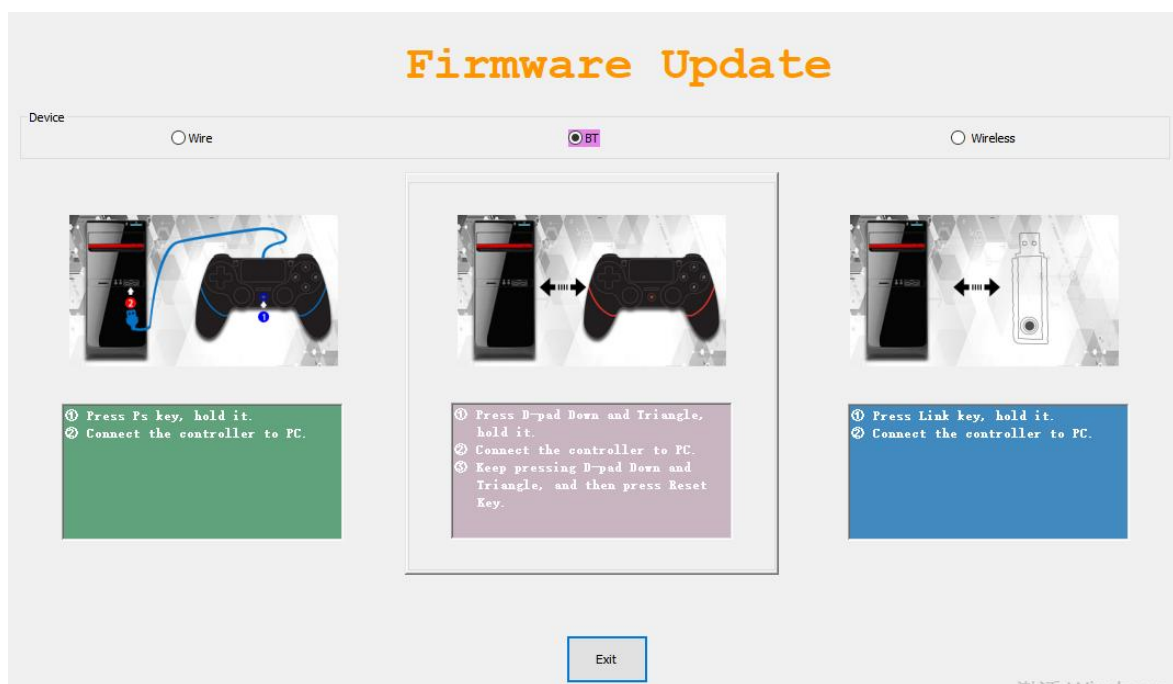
Firmware Update

Device

Wire

BT

Wireless

① Press Ps key, hold it.
② Connect the controller to PC.

① Press D-pad Down and Triangle, hold it.
② Connect the controller to PC.
③ Keep pressing D-pad Down and Triangle, and then press Reset Key.

① Press Link key, hold it.
② Connect the controller to PC.

Exit